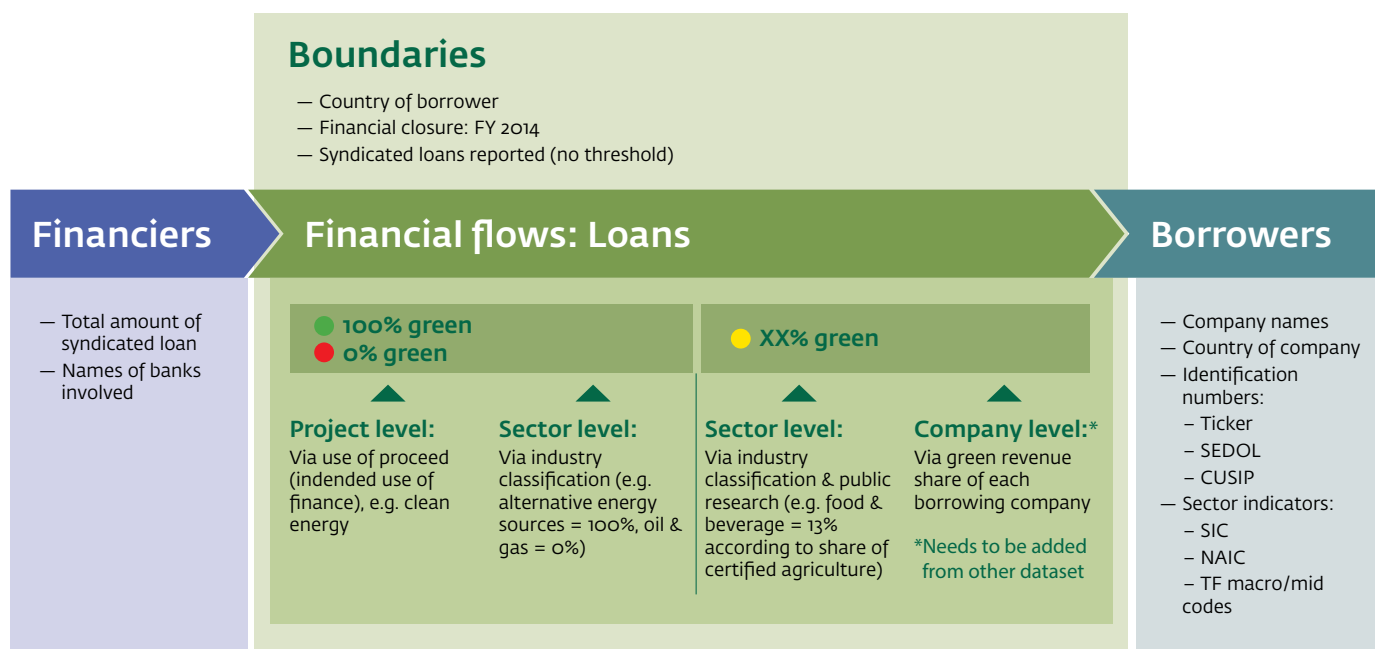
Boundaries

— Country of borrower
— Financial closure: FY 2014
— Syndicated loans reported (no threshold)

Financiers

— Total amount of syndicated loan
— Names of banks involved

Financial flows: Loans

100% green
0% green

XX% green

Project level:
Via use of proceed (indended use of finance), e.g. clean energy

Sector level:
Via industry classification (e.g. alternative energy sources = 100%, oil & gas = 0%)

Sector level:
Via industry classification & public research (e.g. food & beverage = 13% according to share of certified agriculture)

Company level:*
Via green revenue share of each borrowing company

*Needs to be added from other dataset

Borrowers

— Company names
— Country of company
— Identification numbers:
– Ticker
– SEDOL
– CUSIP
— Sector indicators:
– SIC
– NAIC
– TF macro/mid codes